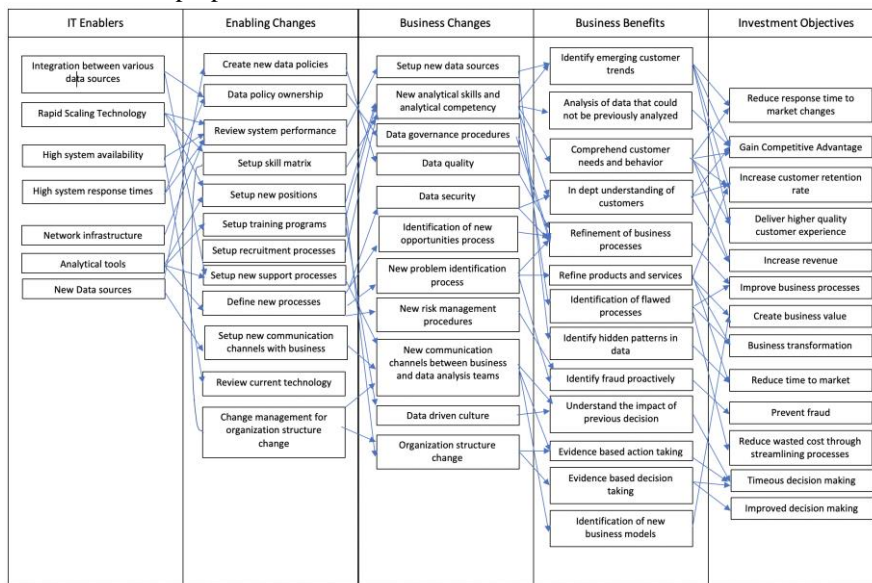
IT Enablers

Integration between various data sources

Rapid Scaling Technology

High system availability

High system response times

Network infrastructure

Analytical tools

New Data sources

Enabling Changes

Create new data policies

Data policy ownership

Review system performance

Setup skill matrix

Setup new positions

Setup training programs

Setup recruitment processes

Setup new support processes

Define new processes

Setup new communication channels with business

Review current technology

Change management for organization structure change

Business Changes

Setup new data sources

New analytical skills and analytical competency

Data governance procedures

Data quality

Data security

Identification of new opportunities process

New problem identification process

New risk management procedures

New communication channels between business and data analysis teams

Data driven culture

Organization structure change

Business Benefits

Identify emerging customer trends

Analysis of data that could not be previously analyzed

Comprehend customer needs and behavior

In dept understanding of customers

Refinement of business processes

Refine products and services

Identification of flawed processes

Identify hidden patterns in data

Identify fraud proactively

Understand the impact of previous decision

Evidence based action taking

Evidence based decision taking

Identification of new business models

Investment Objectives

Reduce response time to market changes

Gain Competitive Advantage

Increase customer retention rate

Deliver higher quality customer experience

Increase revenue

Improve business processes

Create business value

Business transformation

Reduce time to market

Prevent fraud

Reduce wasted cost through streamlining processes

Timeous decision making

Improved decision making